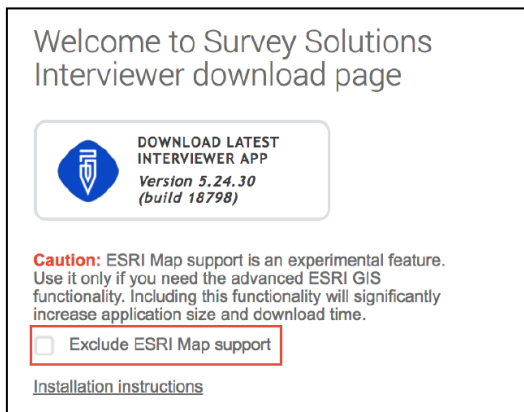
Welcome to Survey Solutions Interviewer download page

DOWNLOAD LATEST INTERVIEWER APP
Version 5.24.30 (build 18798)

Caution: ESRI Map support is an experimental feature. Use it only if you need the advanced ESRI GIS functionality. Including this functionality will significantly increase application size and download time.

Exclude ESRI Map support

Installation instructions